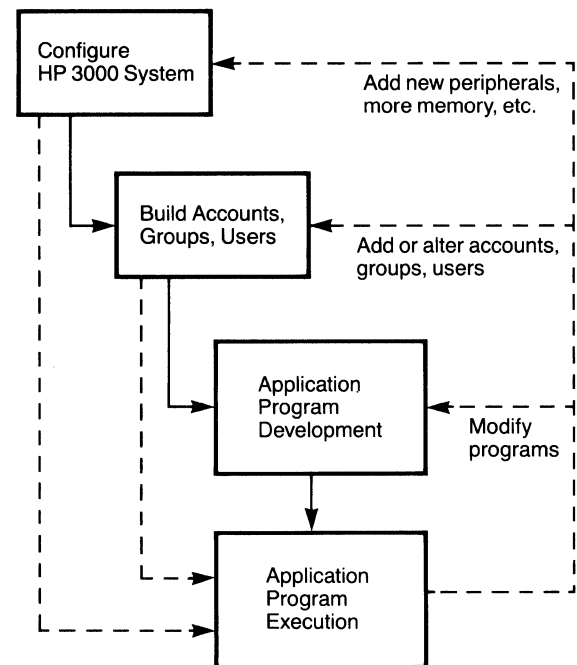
Configure HP 3000 System

Add new peripherals, more memory, etc.

Build Accounts, Groups, Users

Add or alter accounts, groups, users

Application Program Development

Modify programs

Application Program Execution